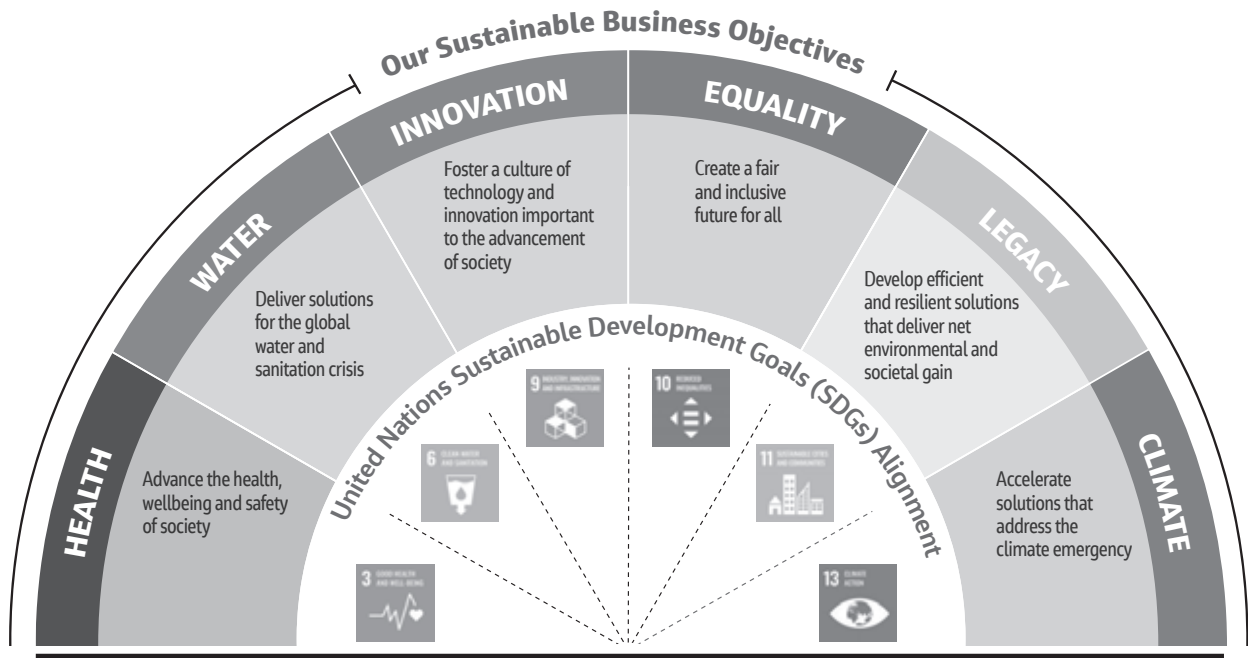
Our Sustainable Business Objectives

HEALTH

Advance the health, wellbeing and safety of society

WATER

Deliver solutions for the global water and sanitation crisis

INNOVATION

Foster a culture of technology and innovation important to the advancement of society

EQUALITY

Create a fair and inclusive future for all

LEGACY

Develop efficient and resilient solutions that deliver net environmental and societal gain

CLIMATE

Accelerate solutions that address the climate emergency

United Nations Sustainable Development Goals (SDGs) Alignment

3 GOOD HEALTH AND WELL-BEING

6 CLEAN WATER AND SANITATION

9 INDUSTRY, INNOVATION AND INFRASTRUCTURE

10 REDUCED INEQUALITIES

11 SUSTAINABLE CITIES AND COMMUNITIES

13 CLIMATE ACTION